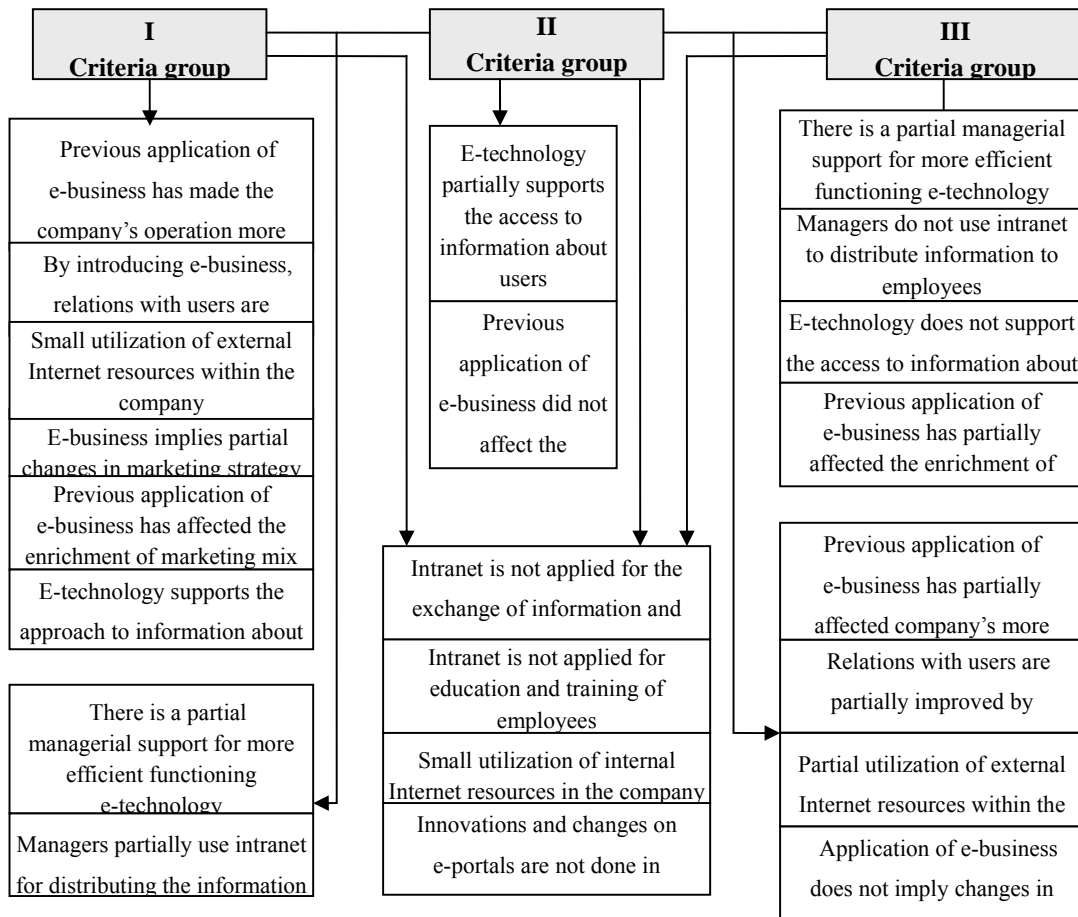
I
Criteria group

II
Criteria group

III
Criteria group

Previous application of e-business has made the company's operation more

By introducing e-business, relations with users are

Small utilization of external Internet resources within the company

E-business implies partial changes in marketing strategy

Previous application of e-business has affected the enrichment of marketing mix

E-technology supports the approach to information about

There is a partial managerial support for more efficient functioning e-technology

Managers partially use intranet for distributing the information

E-technology partially supports the access to information about users

Previous application of e-business did not affect the

Intranet is not applied for the exchange of information and

Intranet is not applied for education and training of employees

Small utilization of internal Internet resources in the company

Innovations and changes on e-portals are not done in

There is a partial managerial support for more efficient functioning e-technology

Managers do not use intranet to distribute information to employees

E-technology does not support the access to information about

Previous application of e-business has partially affected the enrichment of

Previous application of e-business has partially affected company's more

Relations with users are partially improved by

Partial utilization of external Internet resources within the

Application of e-business does not imply changes in